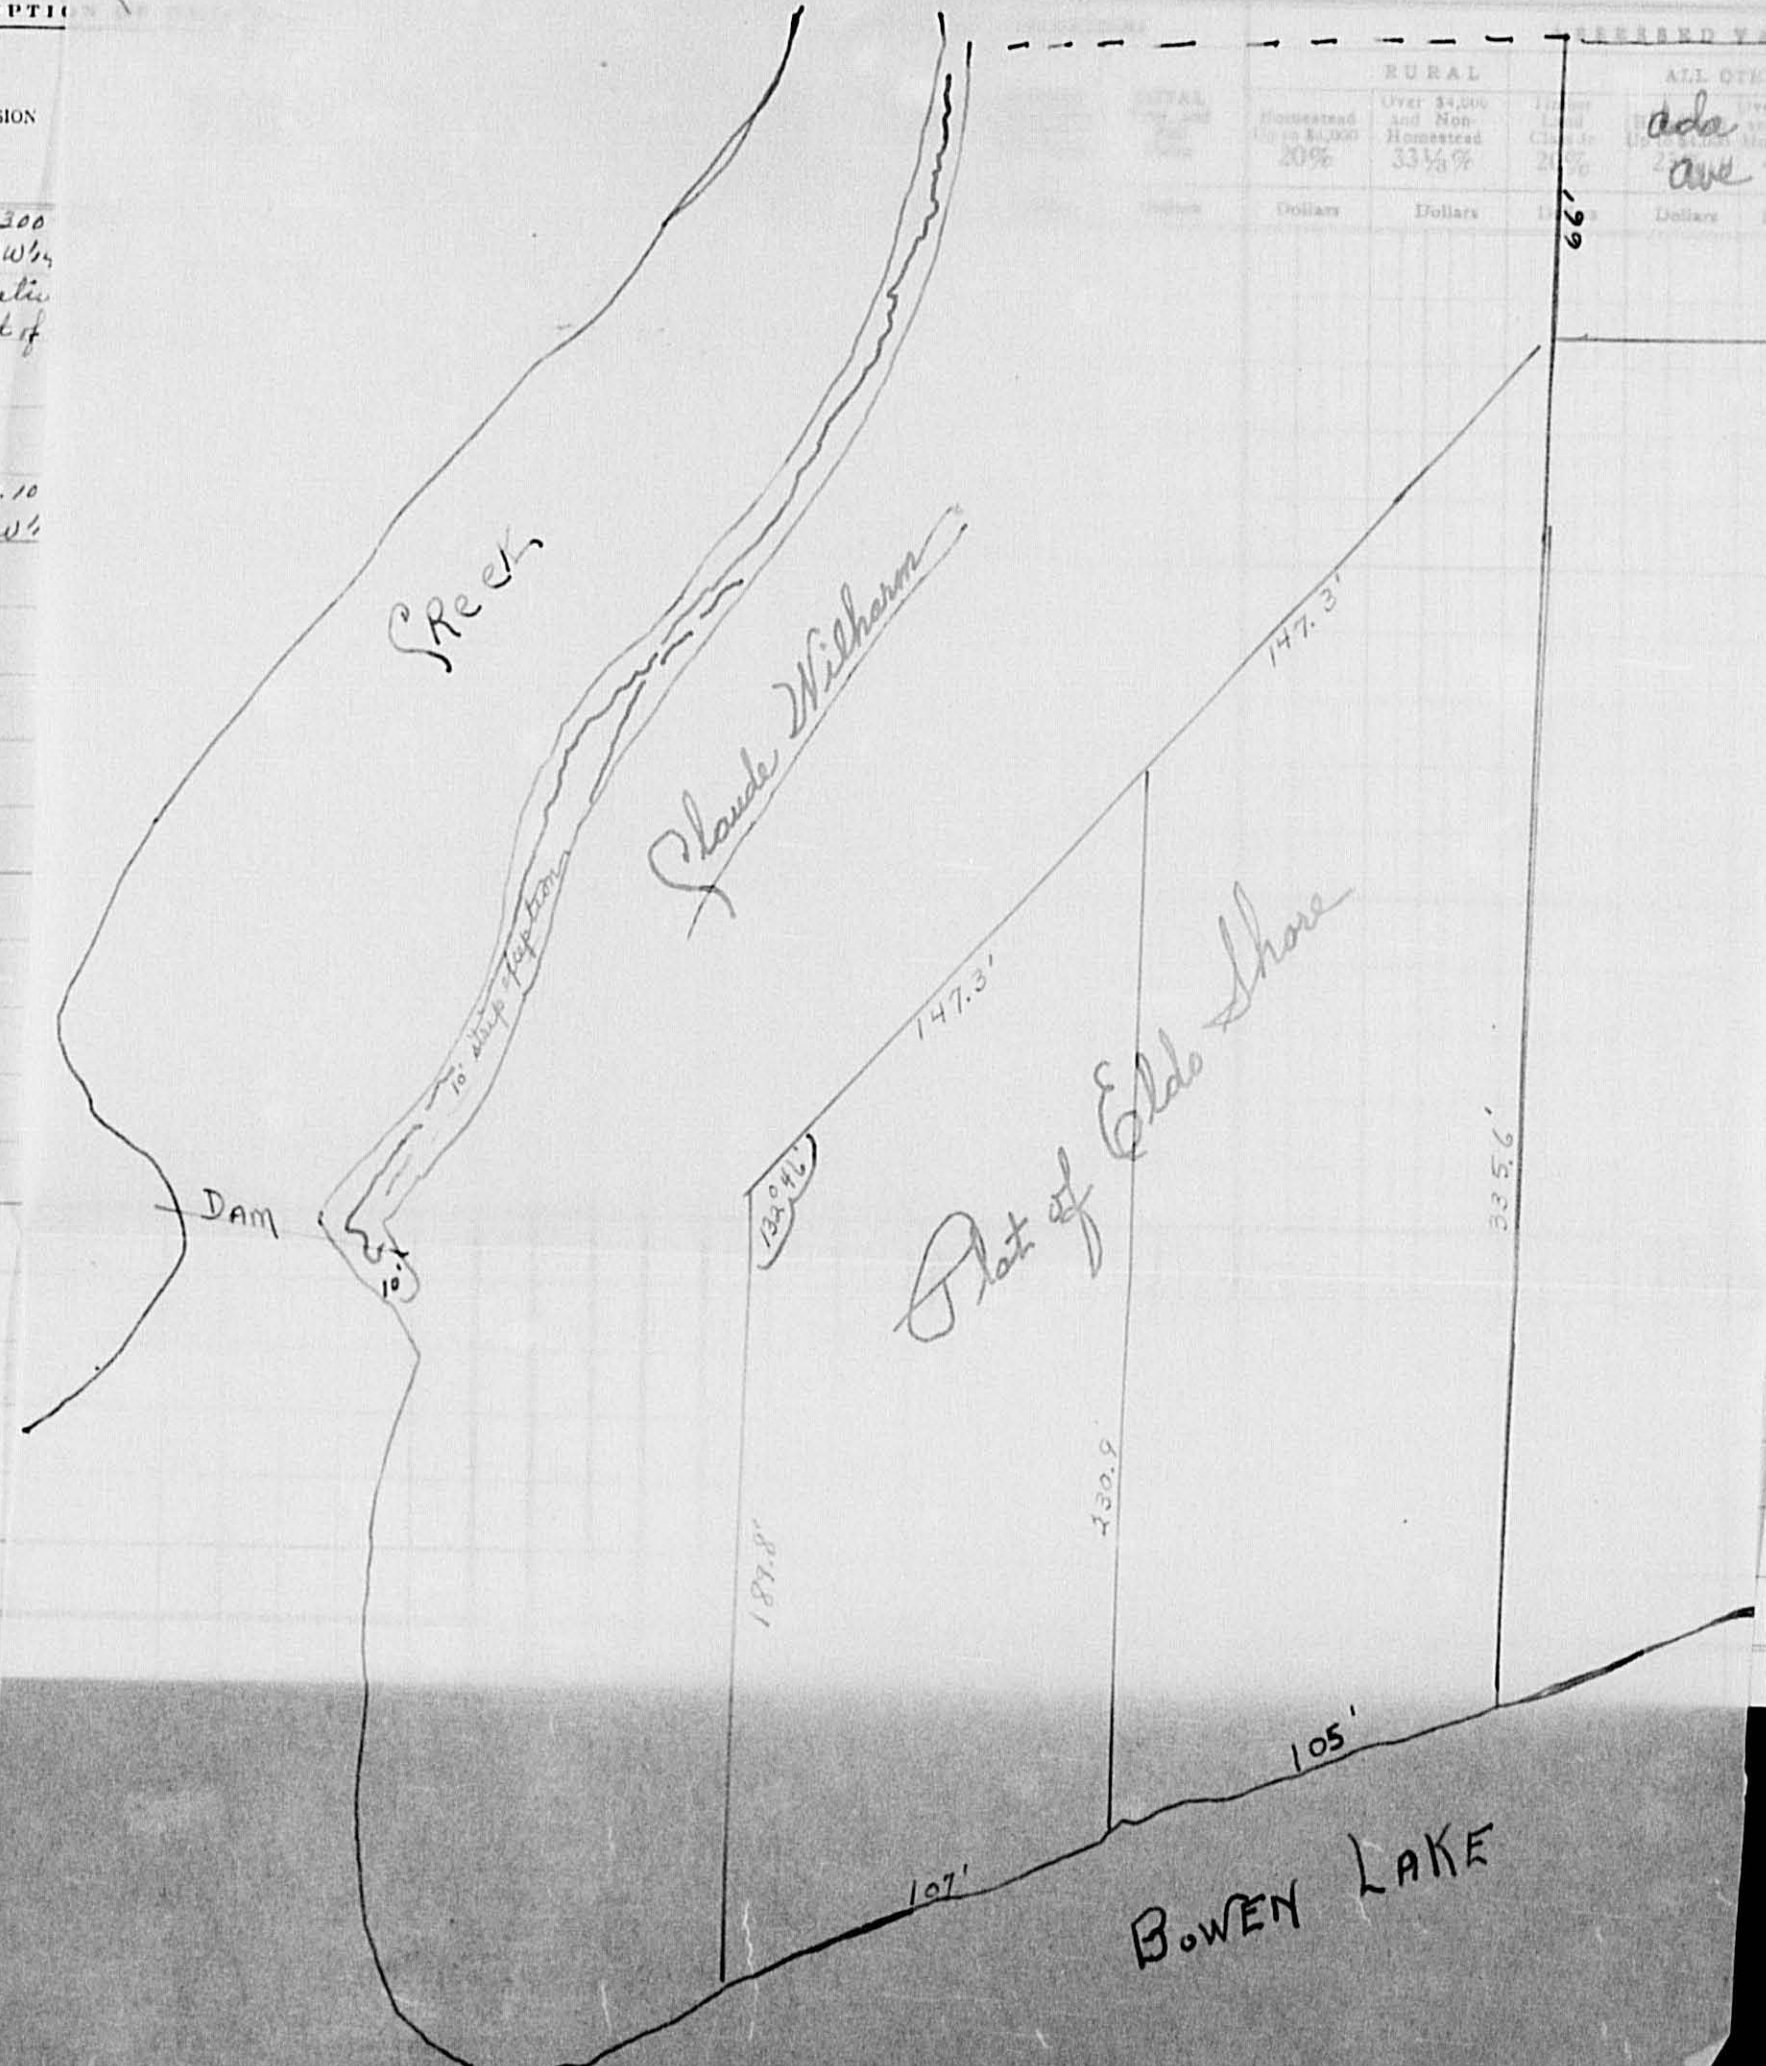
PTI

SION

300
W½
tie
t of

.10
W½

RURAL

ALL OT

Homestead Up to $4,000 20%

Over $4,000 and Non-Homestead 33⅓%

Land 20%

Dollars

Dollars

Dollars

ada
ave

66'

Creek

Claude Wilharm

10' strip of Upton

147.3'

147.3'

Plat of Eldo Shore

DAM

10'

132.46'

189.8'

330.9

335.6'

105'

107'

BOWEN LAKE